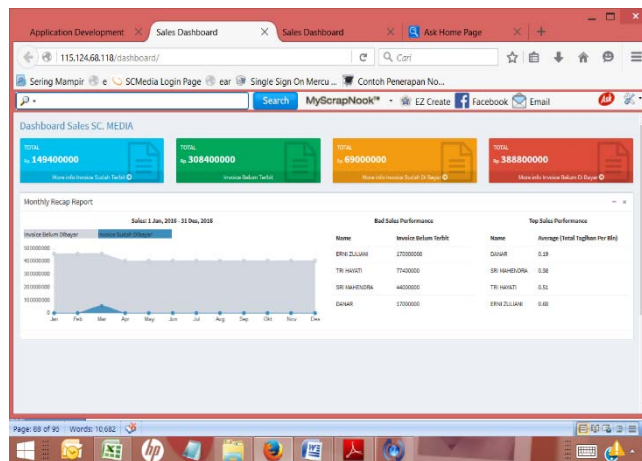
Application Development ×
Sales Dashboard ×
Sales Dashboard ×
Ask Home Page ×
+

115.124.68.118/dashboard/
Cari

Sering Mampir
e
SCMedia Login Page
ear
Single Sign On Mercu ...
Contoh Penerapan No...

Search
MyScrapNook™
EZ Create
Facebook
Email

Dashboard Sales SC. MEDIA

TOTAL
Rp 149400000
More info Invoice Sudah Terbit

TOTAL
Rp 308400000
Invoice Belum Terbit

TOTAL
Rp 69000000
More info Invoice Sudah Di Bayar

TOTAL
Rp 388800000
More info Invoice Belum Di Bayar

Monthly Recap Report

Sales: 1 Jan, 2016 - 31 Des, 2016

Invoice Belum Dibayar
Invoice Sudah Dibayar

500000000
400000000
300000000
200000000
100000000
0

Jan Feb Mar Apr May Jun Jul Aug Sep Okt Nov Des

Bad Sales Performance

| Name | Invoice Belum Terbit |
|---|---|
| ERNI ZULIANI | 170000000 |
| TRI HAYATI | 77400000 |
| SRI MAHENDRA | 44000000 |
| DANAR | 17000000 |

Top Sales Performance

| Name | Average (Total Tagihan Per Bln) |
|---|---|
| DANAR | 0.19 |
| SRI MAHENDRA | 0.58 |
| TRI HAYATI | 0.51 |
| ERNI ZULIANI | 0.48 |

Page: 68 of 90
Words: 10,682